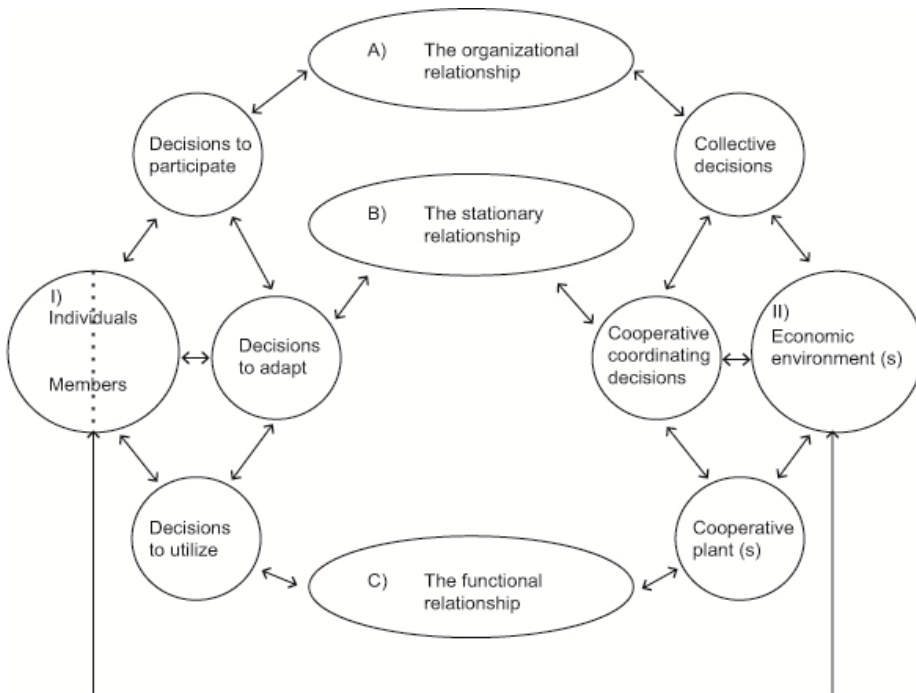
A) The organizational relationship

Decisions to participate

Collective decisions

B) The stationary relationship

I) Individuals

Members

Decisions to adapt

Cooperative coordinating decisions

II) Economic environment (s)

Decisions to utilize

Cooperative plant (s)

C) The functional relationship